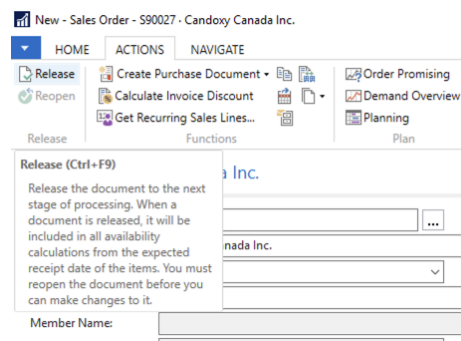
New - Sales Order - S90027 · Candoxy Canada Inc.

HOME ACTIONS NAVIGATE

Release
Reopen
Release

Create Purchase Document
Calculate Invoice Discount
Get Recurring Sales Lines...
Functions

Order Promising
Demand Overview
Planning
Plan

Release (Ctrl+F9)

Release the document to the next stage of processing. When a document is released, it will be included in all availability calculations from the expected receipt date of the items. You must reopen the document before you can make changes to it.

a Inc.

...

anada Inc.

Member Name: